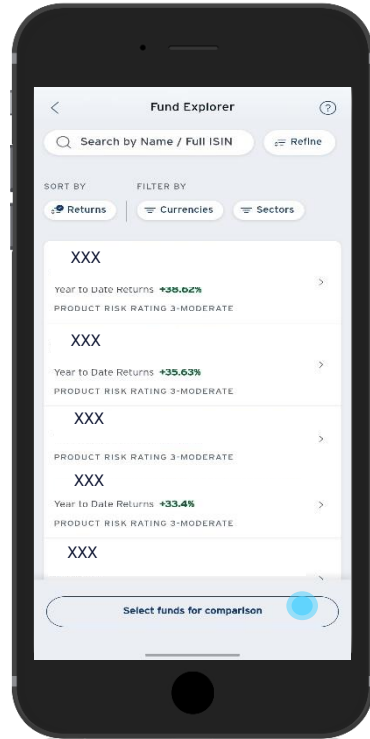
Fund Explorer

Search by Name / Full ISIN

Refine

SORT BY

FILTER BY

Returns

Currencies

Sectors

XXX

Year to Date Returns +38.62%

PRODUCT RISK RATING 3-MODERATE

XXX

Year to Date Returns +35.63%

PRODUCT RISK RATING 3-MODERATE

XXX

PRODUCT RISK RATING 3-MODERATE

XXX

Year to Date Returns +33.4%

PRODUCT RISK RATING 3-MODERATE

XXX

Select funds for comparison